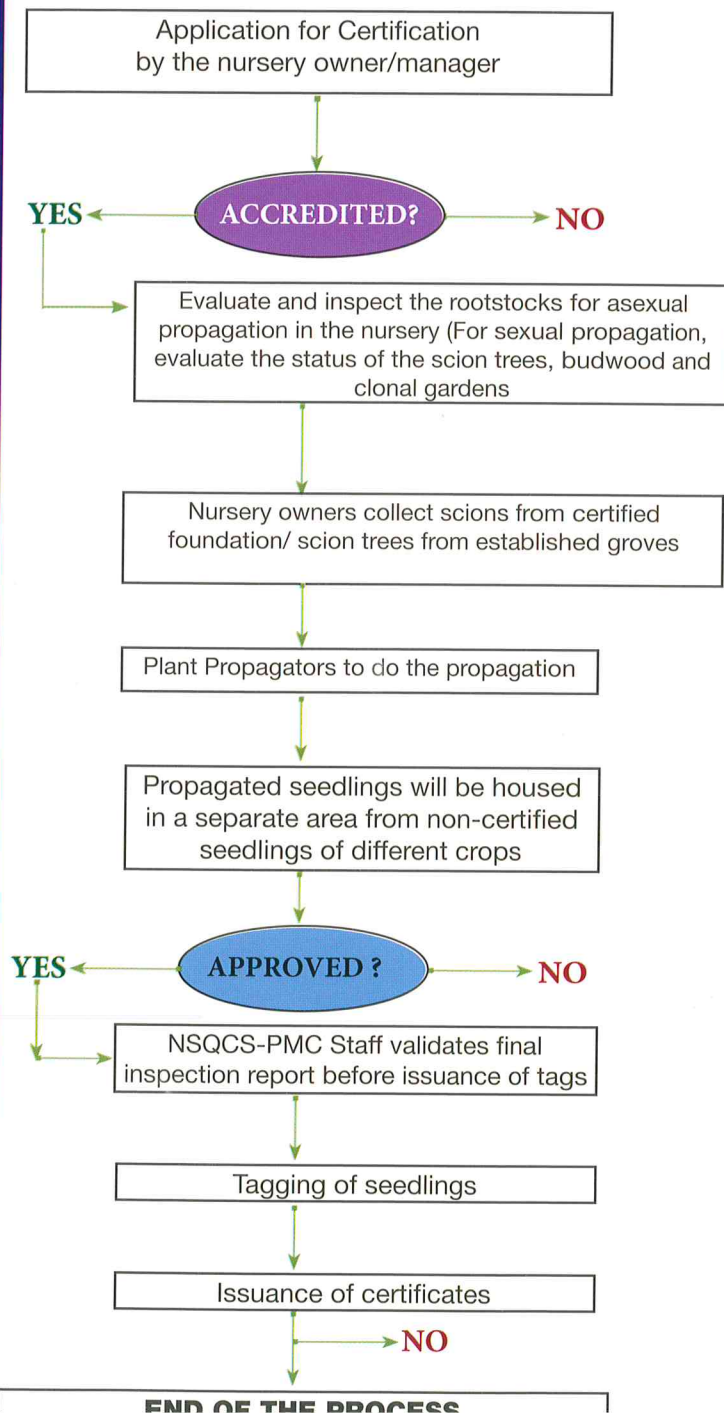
Application for Certification by the nursery owner/manager

YES

ACCREDITED?

NO

Evaluate and inspect the rootstocks for asexual propagation in the nursery (For sexual propagation, evaluate the status of the scion trees, budwood and clonal gardens

Nursery owners collect scions from certified foundation/ scion trees from established groves

Plant Propagators to do the propagation

Propagated seedlings will be housed in a separate area from non-certified seedlings of different crops

YES

APPROVED ?

NO

NSQCS-PMC Staff validates final inspection report before issuance of tags

Tagging of seedlings

Issuance of certificates

NO

END OF THE PROCESS